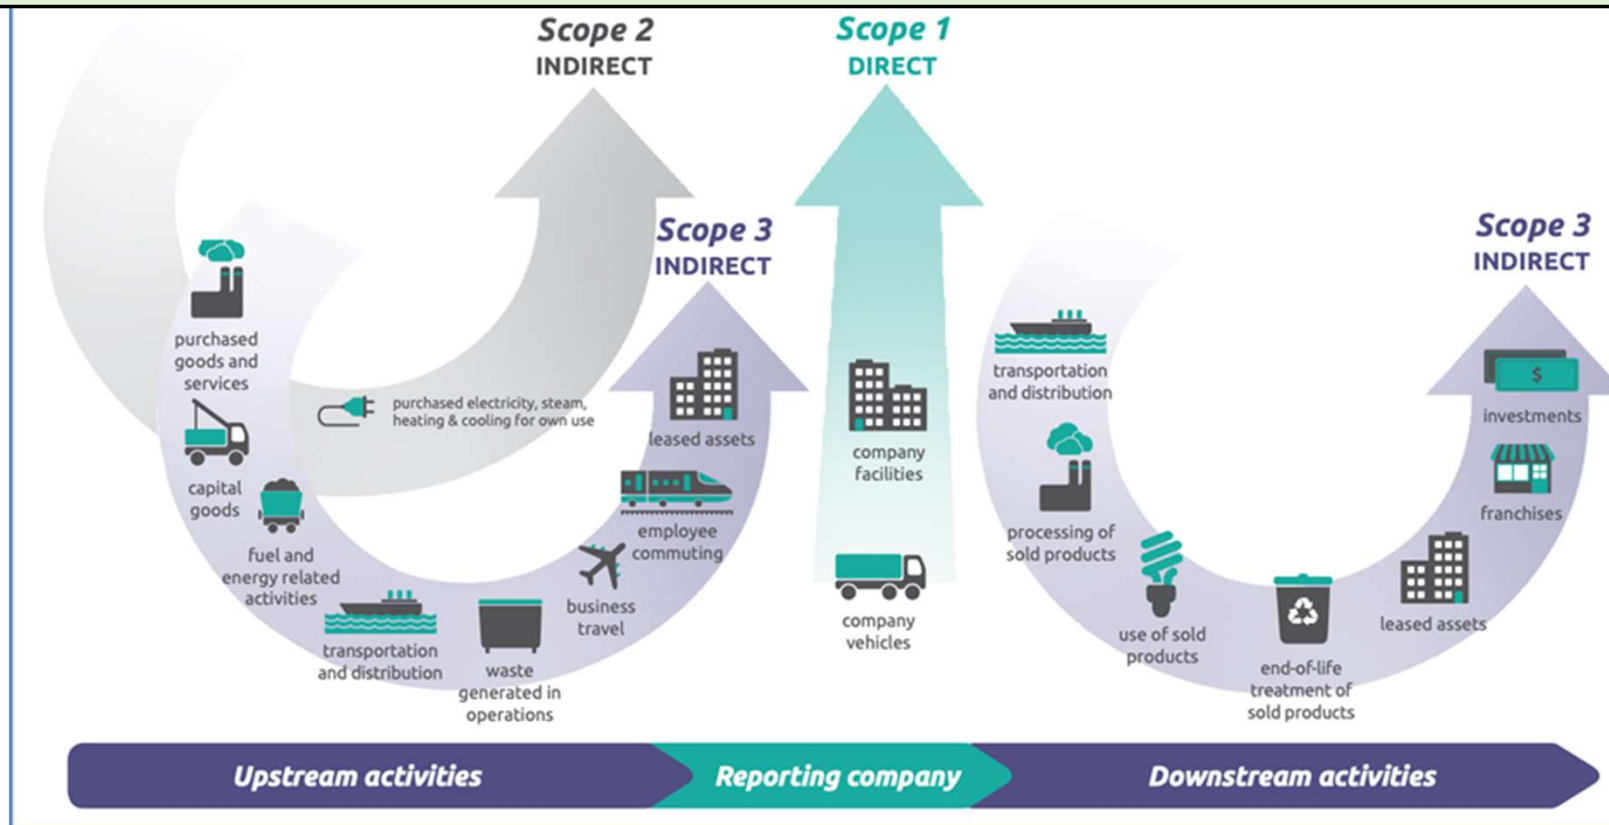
Scope 2
INDIRECT

Scope 1
DIRECT

Scope 3
INDIRECT

Scope 3
INDIRECT

purchased goods and services

capital goods

fuel and energy related activities

transportation and distribution

waste generated in operations

business travel

employee commuting

leased assets

purchased electricity, steam, heating & cooling for own use

company facilities

company vehicles

transportation and distribution

processing of sold products

use of sold products

end-of-life treatment of sold products

leased assets

franchises

investments

$

Upstream activities

Reporting company

Downstream activities